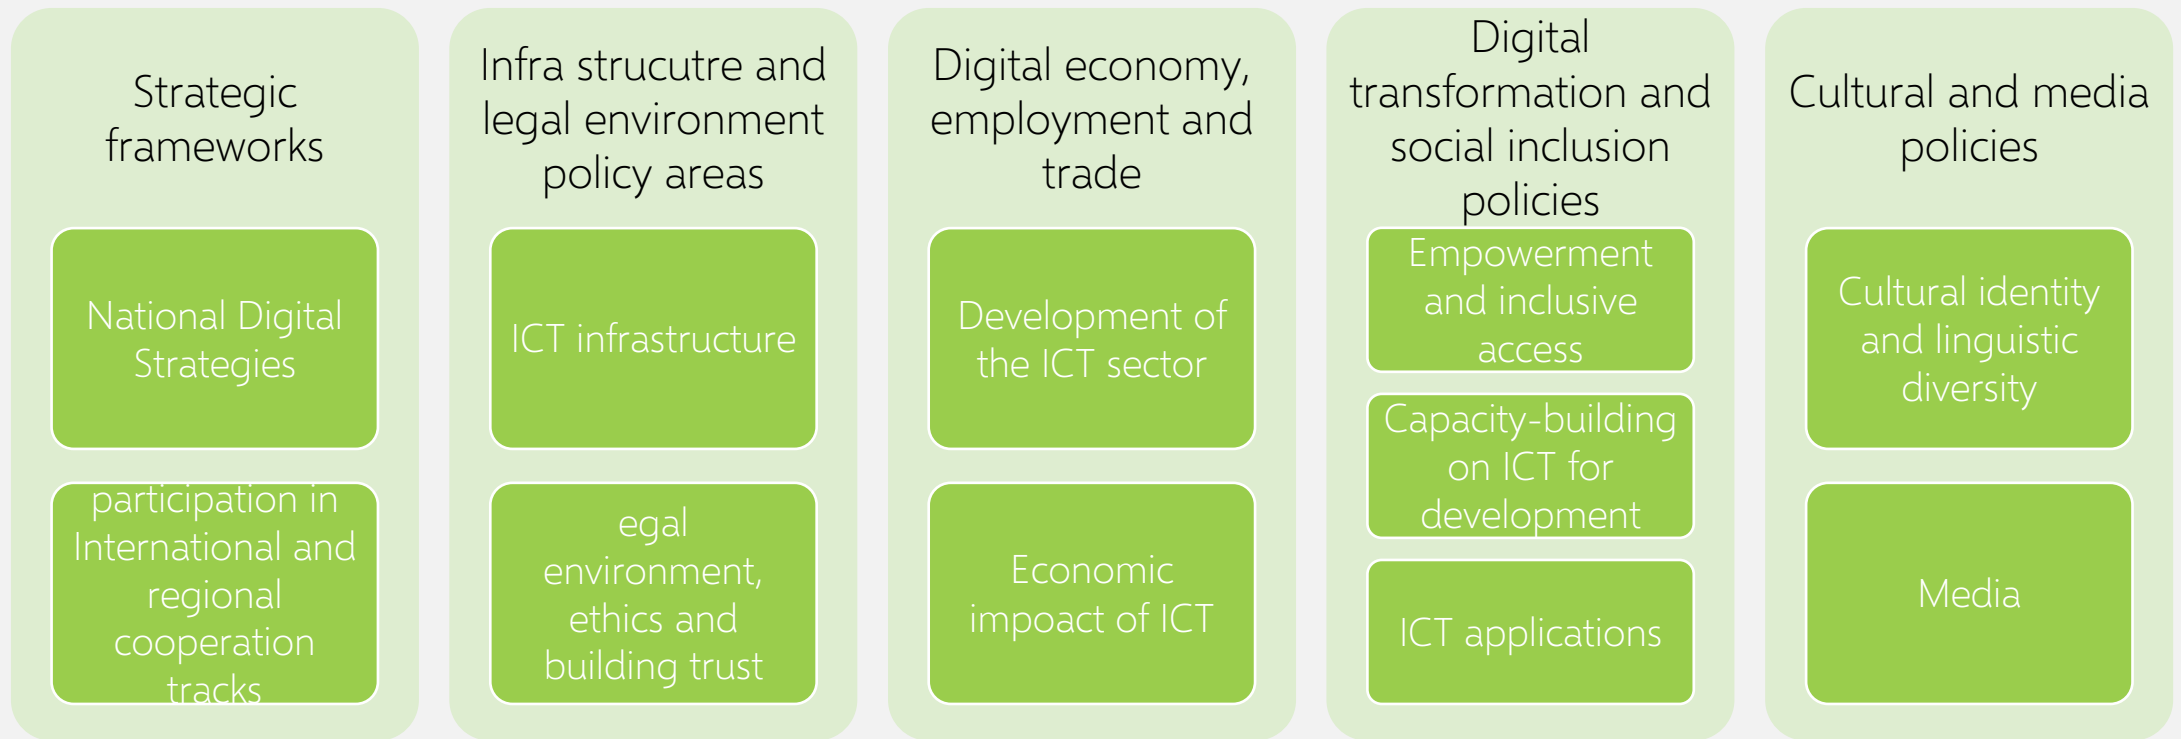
Strategic frameworks

National Digital Strategies

participation in International and regional cooperation tracks

Infra strucutre and legal environment policy areas

ICT infrastructure

egal environment, ethics and building trust

Digital economy, employment and trade

Development of the ICT sector

Economic impoact of ICT

Digital transformation and social inclusion policies

Empowerment and inclusive access

Capacity-building on ICT for development

ICT applications

Cultural and media policies

Cultural identity and linguistic diversity

Media